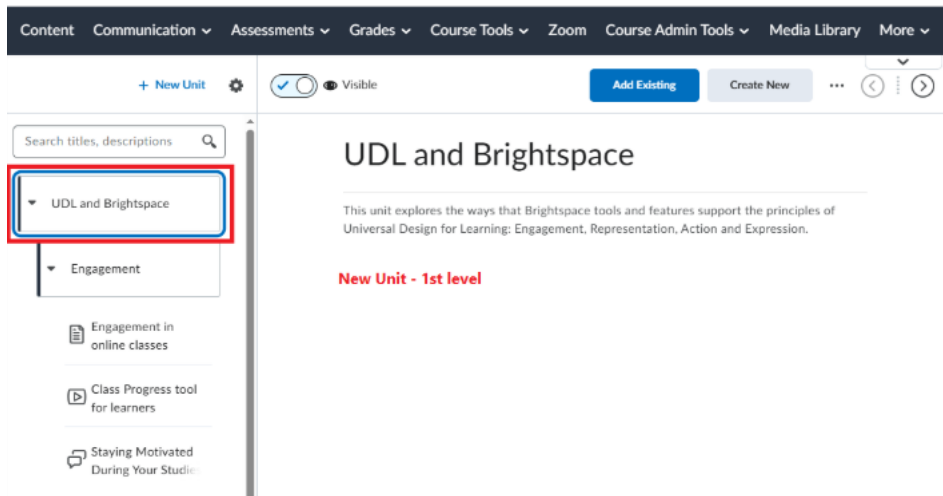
Content Communication ⌄ Assessments ⌄ Grades ⌄ Course Tools ⌄ Zoom Course Admin Tools ⌄ Media Library More ⌄

+ New Unit

Visible

Add Existing

Create New

...

Search titles, descriptions

UDL and Brightspace

Engagement

Engagement in online classes

Class Progress tool for learners

Staying Motivated During Your Studi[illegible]

UDL and Brightspace

This unit explores the ways that Brightspace tools and features support the principles of Universal Design for Learning: Engagement, Representation, Action and Expression.

New Unit - 1st level